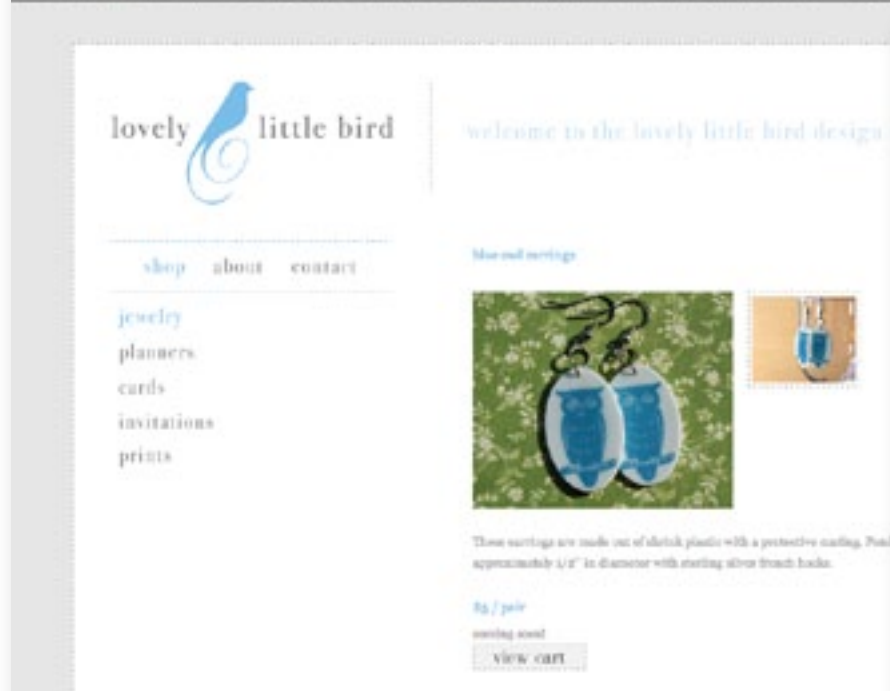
lovely little bird

welcome to the lovely little bird design

shop about contact

jewelry
planners
cards
invitations
prints

blue owl earrings

These earrings are made out of shrink plastic with a protective coating. Pai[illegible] approximately 1/2" in diameter with sterling silver french hooks.

$5 / pair

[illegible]

view cart